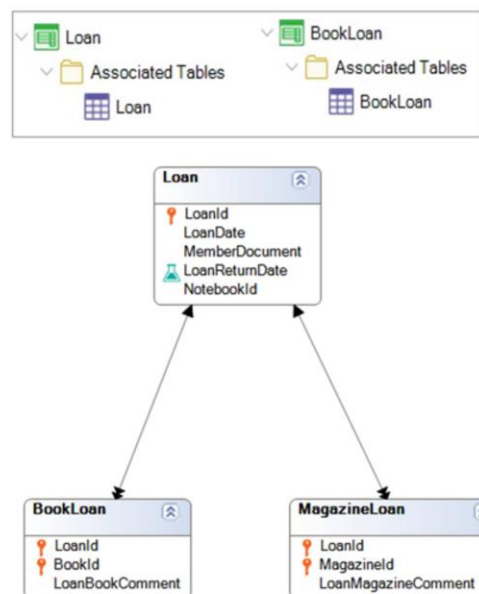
Loan
Associated Tables
Loan

BookLoan
Associated Tables
BookLoan

Loan
LoanId
LoanDate
MemberDocument
LoanReturnDate
NotebookId

BookLoan
LoanId
BookId
LoanBookComment

MagazineLoan
LoanId
MagazineId
LoanMagazineComment